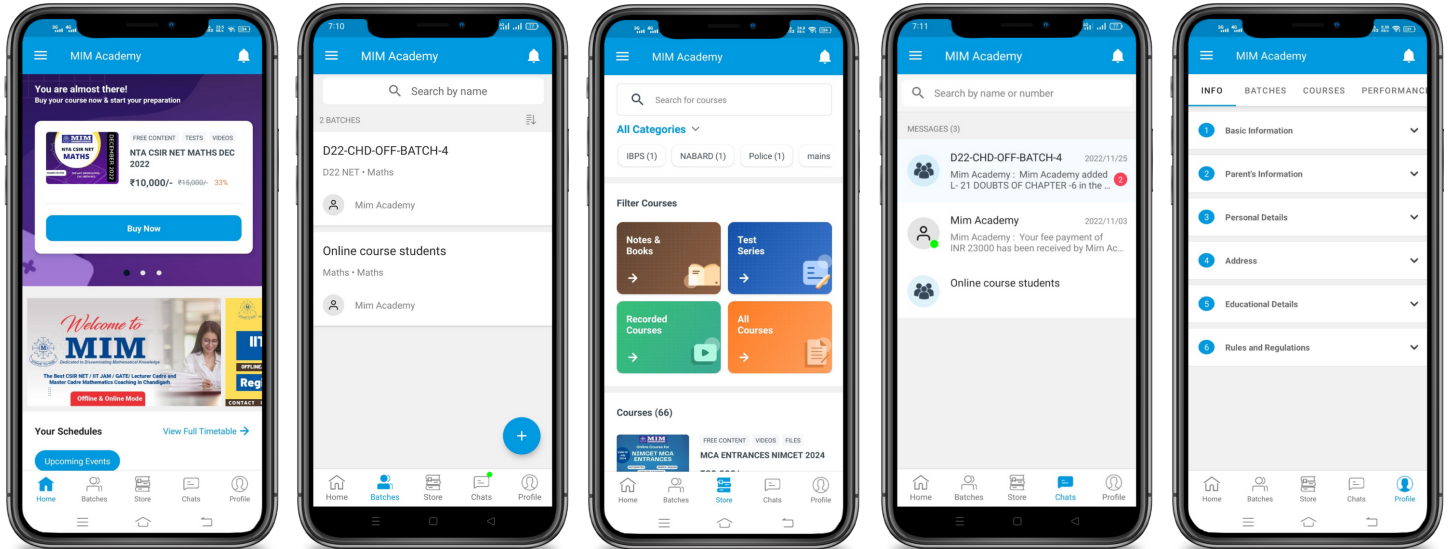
MIM Academy

You are almost there!
Buy your course now & start your preparation

MIM
NTA CSIR NET MATHS
DECEMBER 2022

FREE CONTENT TESTS VIDEOS
NTA CSIR NET MATHS DEC 2022
₹10,000/- ₹15,000/- 33%

Buy Now

Welcome to MIM
Dedicated to Disseminating Mathematical Knowledge
The Best CSIR NET / IIT JAM / GATE/ Lecturer Cadre and Master Cadre Mathematics Coaching in Chandigarh
Offline & Online Mode

IIT
OFFLINE
Regi
CONTACT

Your Schedules
View Full Timetable

Upcoming Events

Home Batches Store Chats Profile

7:10
MIM Academy
Search by name
2 BATCHES
D22-CHD-OFF-BATCH-4
D22 NET • Maths
Mim Academy
Online course students
Maths • Maths
Mim Academy
Home Batches Store Chats Profile

MIM Academy
Search for courses
All Categories
IBPS (1) NABARD (1) Police (1) mains
Filter Courses
Notes & Books
Test Series
Recorded Courses
All Courses
Courses (66)
MIM
Online Course for NIMCET MCA ENTRANCES
FREE CONTENT VIDEOS FILES
MCA ENTRANCES NIMCET 2024
Home Batches Store Chats Profile

7:11
MIM Academy
Search by name or number
MESSAGES (3)
D22-CHD-OFF-BATCH-4 2022/11/25
Mim Academy : Mim Academy added L- 21 DOUBTS OF CHAPTER -6 in the ...
2
Mim Academy 2022/11/03
Mim Academy : Your fee payment of INR 23000 has been received by Mim Ac...
Online course students
Home Batches Store Chats Profile

MIM Academy
INFO BATCHES COURSES PERFORMANC
1 Basic Information
2 Parent's Information
3 Personal Details
4 Address
5 Educational Details
6 Rules and Regulations
Home Batches Store Chats Profile